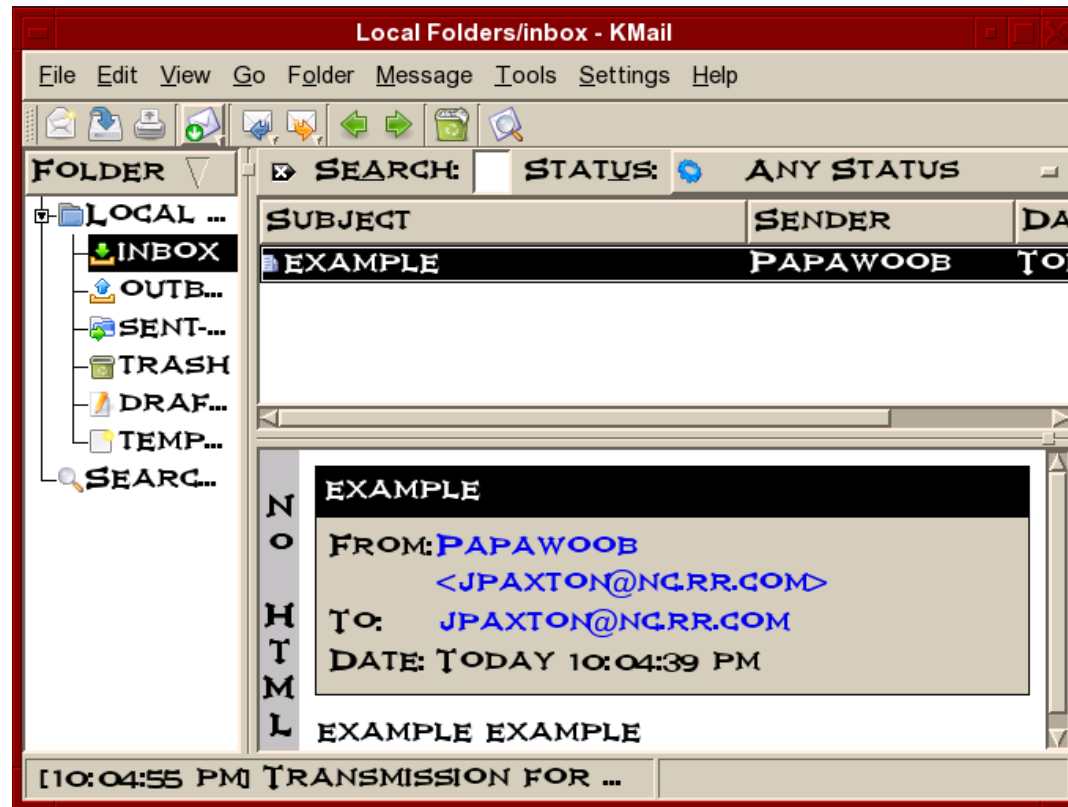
Local Folders/inbox - KMail

File Edit View Go Folder Message Tools Settings Help

Folder

Search: Status: Any Status

Local ...
inbox
outb...
sent-...
trash
draf...
temp...
Searc...

| Subject | Sender | Da |
|---|---|---|
| example | Papawoob | To |

No HTML

example

From: Papawoob <jpaxton@ncrr.com>
To: jpaxton@ncrr.com
Date: Today 10:04:39 PM

example example

[10:04:55 PM] Transmission for ...